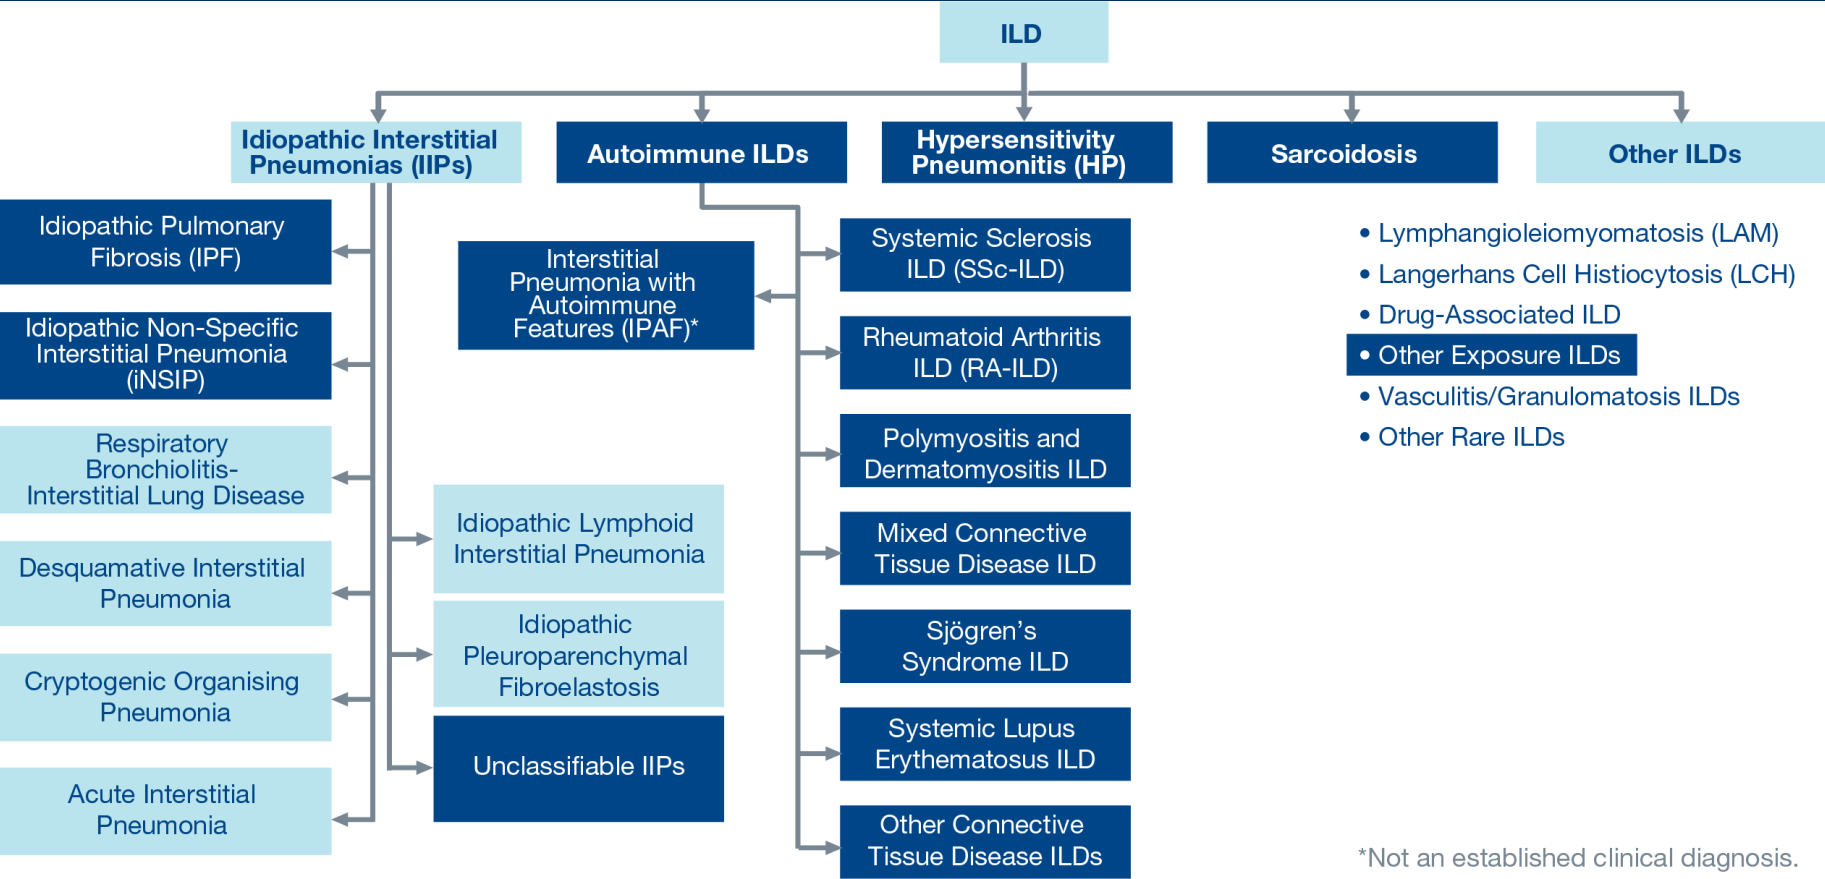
ILD

Idiopathic Interstitial Pneumonias (IIPs)

Autoimmune ILDs

Hypersensitivity Pneumonitis (HP)

Sarcoidosis

Other ILDs

Idiopathic Pulmonary Fibrosis (IPF)

Idiopathic Non-Specific Interstitial Pneumonia (iNSIP)

Respiratory Bronchiolitis-Interstitial Lung Disease

Desquamative Interstitial Pneumonia

Cryptogenic Organising Pneumonia

Acute Interstitial Pneumonia

Interstitial Pneumonia with Autoimmune Features (IPAF)*

Idiopathic Lymphoid Interstitial Pneumonia

Idiopathic Pleuroparenchymal Fibroelastosis

Unclassifiable IIPs

Systemic Sclerosis ILD (SSc-ILD)

Rheumatoid Arthritis ILD (RA-ILD)

Polymyositis and Dermatomyositis ILD

Mixed Connective Tissue Disease ILD

Sjögren’s Syndrome ILD

Systemic Lupus Erythematosus ILD

Other Connective Tissue Disease ILDs

• Lymphangioleiomyomatosis (LAM)
• Langerhans Cell Histiocytosis (LCH)
• Drug-Associated ILD
• Other Exposure ILDs
• Vasculitis/Granulomatosis ILDs
• Other Rare ILDs

*Not an established clinical diagnosis.